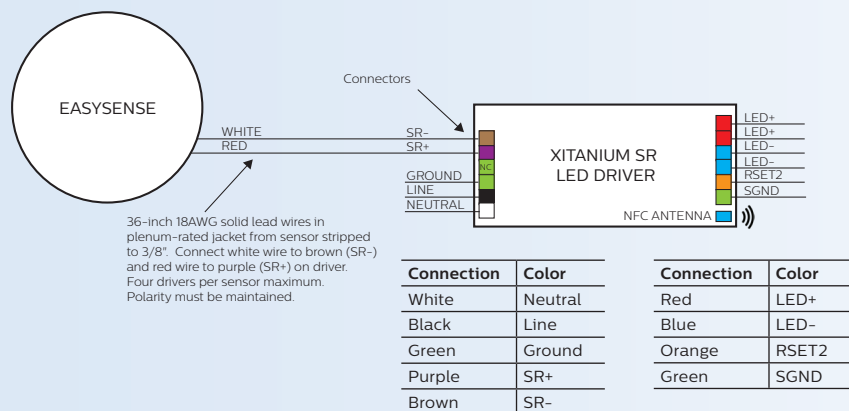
EASYSENSE

Connectors

WHITE
RED

SR-
SR+
NC
GROUND
LINE
NEUTRAL

XITANIUM SR
LED DRIVER

LED+
LED+
LED-
LED-
RSET2
SGND

NFC ANTENNA

36-inch 18AWG solid lead wires in plenum-rated jacket from sensor stripped to 3/8". Connect white wire to brown (SR-) and red wire to purple (SR+) on driver. Four drivers per sensor maximum. Polarity must be maintained.

| Connection | Color |
|---|---|
| White | Neutral |
| Black | Line |
| Green | Ground |
| Purple | SR+ |
| Brown | SR- |

| Connection | Color |
|---|---|
| Red | LED+ |
| Blue | LED- |
| Orange | RSET2 |
| Green | SGND |